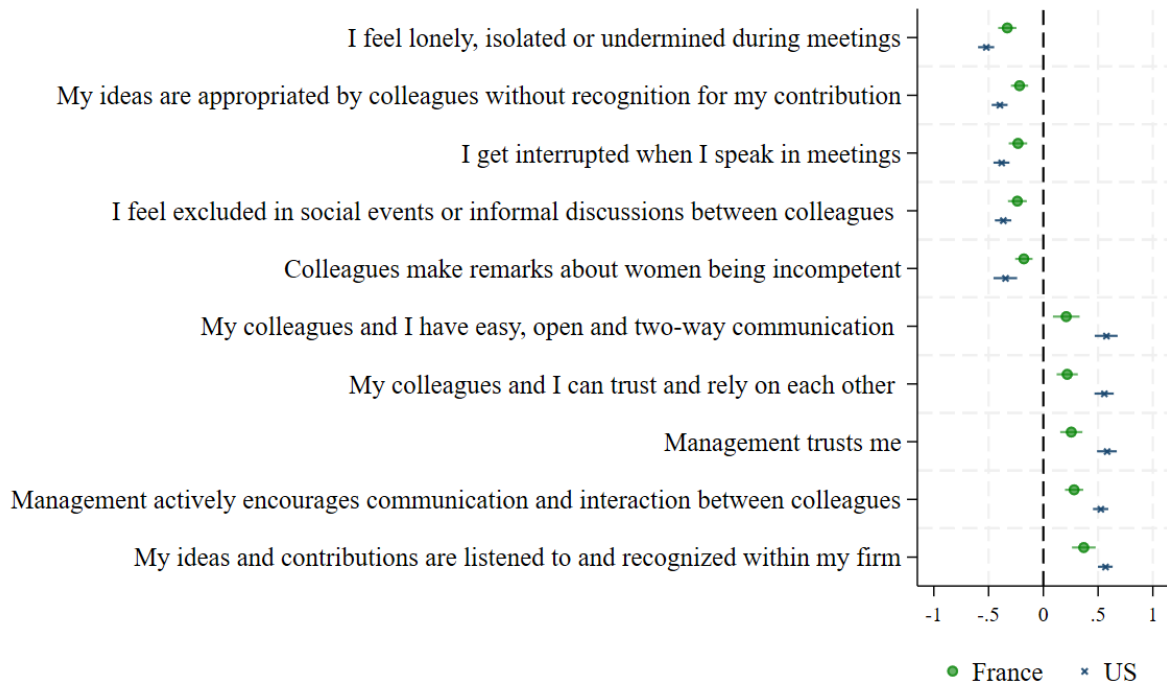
I feel lonely, isolated or undermined during meetings

My ideas are appropriated by colleagues without recognition for my contribution

I get interrupted when I speak in meetings

I feel excluded in social events or informal discussions between colleagues

Colleagues make remarks about women being incompetent

My colleagues and I have easy, open and two-way communication

My colleagues and I can trust and rely on each other

Management trusts me

Management actively encourages communication and interaction between colleagues

My ideas and contributions are listened to and recognized within my firm

-1 -.5 0 .5 1

France US